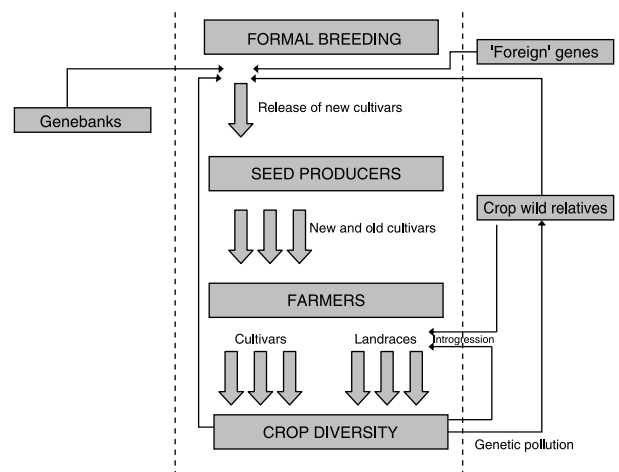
FORMAL BREEDING

'Foreign' genes

Genebanks

Release of new cultivars

SEED PRODUCERS

New and old cultivars

Crop wild relatives

FARMERS

Cultivars

Landraces

Introgression

CROP DIVERSITY

Genetic pollution